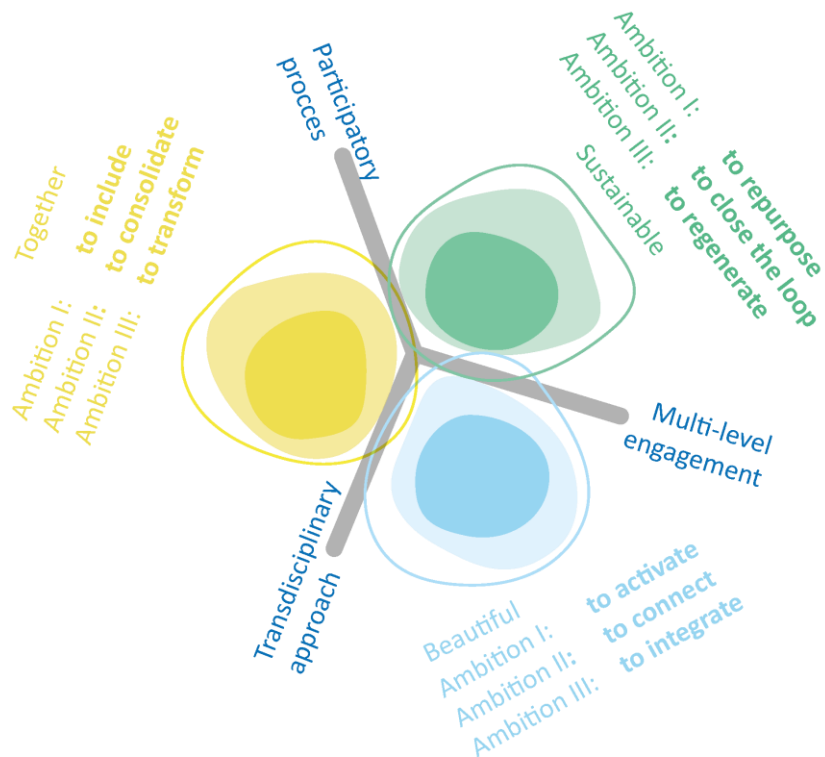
Participatory proces

Sustainable
Ambition I: to repurpose
Ambition II: to close the loop
Ambition III: to regenerate

Together
Ambition I: to include
Ambition II: to consolidate
Ambition III: to transform

Multi-level engagement

Transdisciplinary approach

Beautiful
Ambition I: to activate
Ambition II: to connect
Ambition III: to integrate